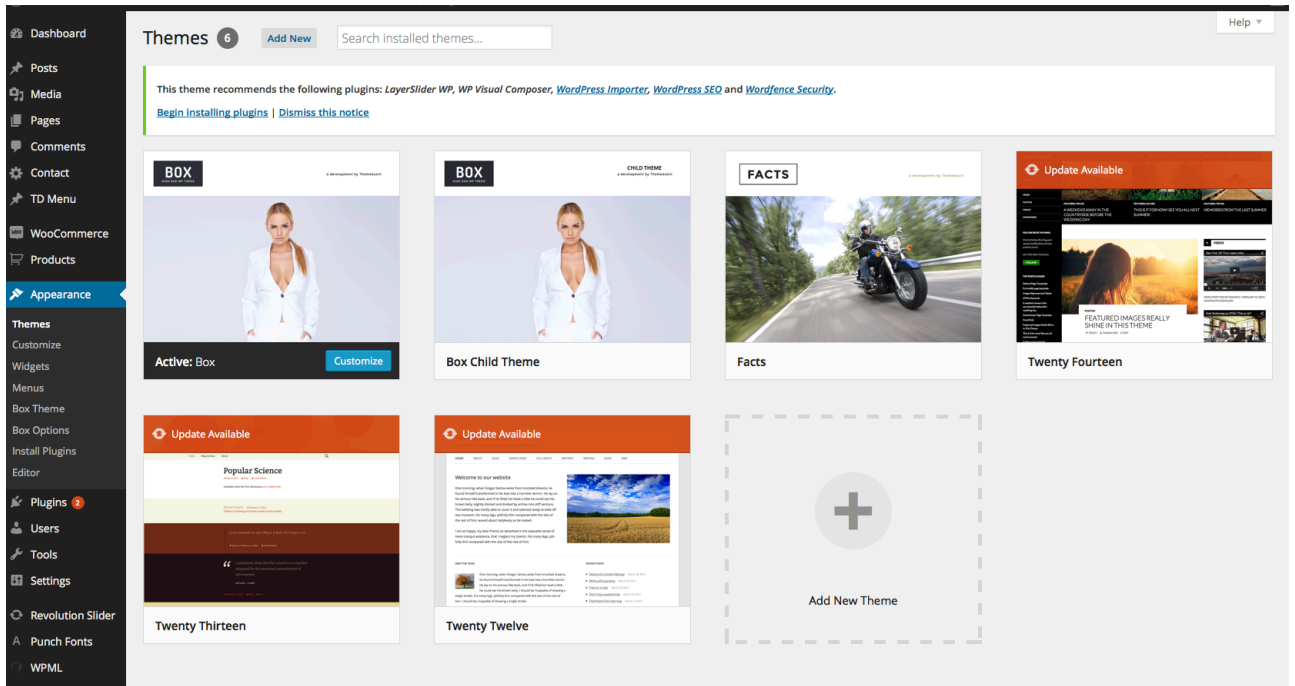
Dashboard
Posts
Media
Pages
Comments
Contact
TD Menu
WooCommerce
Products
Appearance
Themes
Customize
Widgets
Menus
Box Theme
Box Options
Install Plugins
Editor
Plugins 2
Users
Tools
Settings
Revolution Slider
Punch Fonts
WPML

Themes 6 Add New Search installed themes...

Help

This theme recommends the following plugins: LayerSlider WP, WP Visual Composer, WordPress Importer, WordPress SEO and Wordfence Security.

Begin installing plugins | Dismiss this notice

BOX

a development by Themesbunch

Active: Box Customize

BOX

CHILD THEME

a development by Themesbunch

Box Child Theme

FACTS

a development by Themesbunch

Facts

Update Available

FEATURED IMAGES REALLY SHINE IN THIS THEME

Twenty Fourteen

Update Available

Popular Science

Twenty Thirteen

Update Available

Welcome to our website

Twenty Twelve

Add New Theme